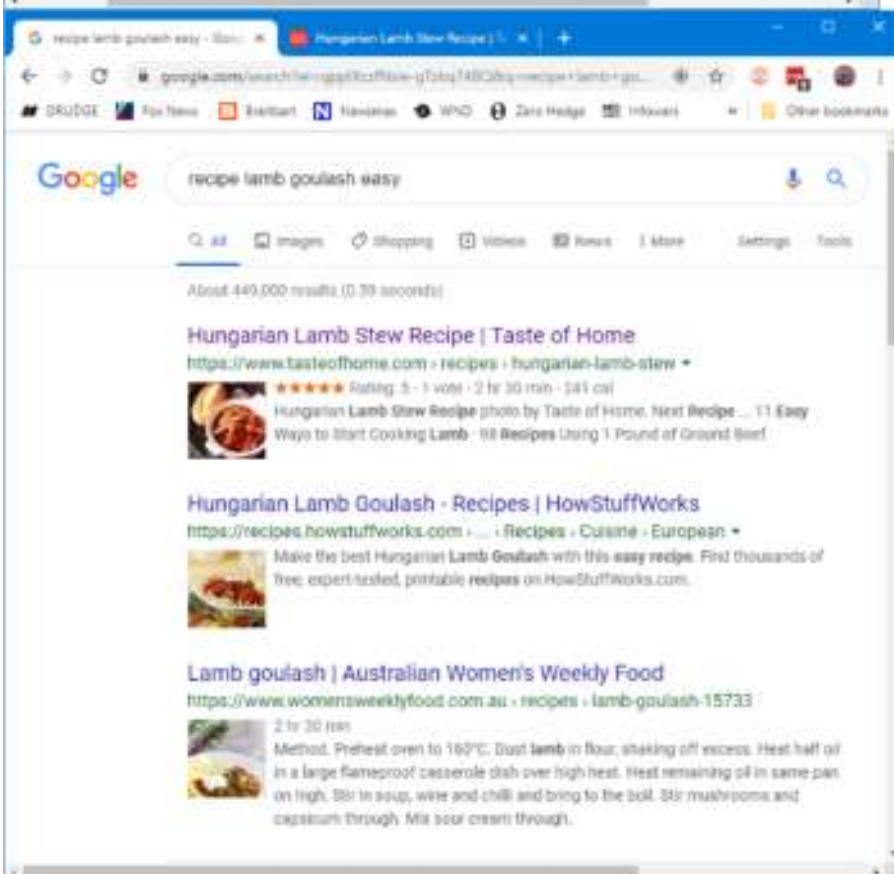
recipe lamb goulash easy - Goo ×
Hungarian Lamb Stew Recipe | T ×
+

google.com/search?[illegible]

DRUDGE Fox News Breitbart Newsmax WND Zero Hedge Infowars » Other bookmarks

Google
recipe lamb goulash easy

All Images Shopping Videos News More Settings Tools

About 449,000 results (0.39 seconds)

Hungarian Lamb Stew Recipe | Taste of Home
https://www.tasteofhome.com › recipes › hungarian-lamb-stew ▾
★★★★★ Rating: 5 · 1 vote · 2 hr 30 min · 341 cal
Hungarian Lamb Stew Recipe photo by Taste of Home. Next Recipe ... 11 Easy Ways to Start Cooking Lamb · 98 Recipes Using 1 Pound of Ground Beef

Hungarian Lamb Goulash - Recipes | HowStuffWorks
https://recipes.howstuffworks.com › ... › Recipes › Cuisine › European ▾
Make the best Hungarian Lamb Goulash with this easy recipe. Find thousands of free, expert-tested, printable recipes on HowStuffWorks.com.

Lamb goulash | Australian Women's Weekly Food
https://www.womensweeklyfood.com.au › recipes › lamb-goulash-15733
2 hr 30 min
Method. Preheat oven to 160°C. Dust lamb in flour, shaking off excess. Heat half oil in a large flameproof casserole dish over high heat. Heat remaining oil in same pan on high. Stir in soup, wine and chilli and bring to the boil. Stir mushrooms and capsicum through. Mix sour cream through.